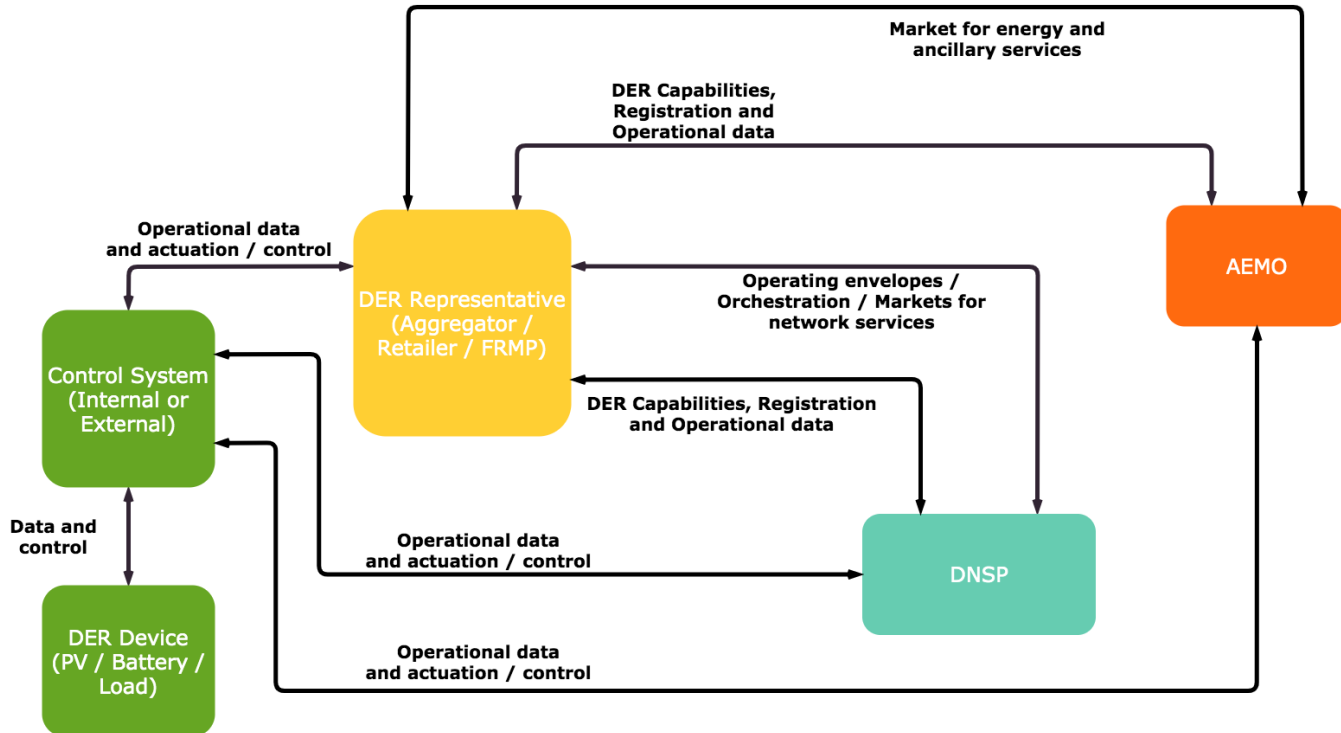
Market for energy and ancillary services

DER Capabilities, Registration and Operational data

Operational data and actuation / control

DER Representative (Aggregator / Retailer / FRMP)

AEMO

Operating envelopes / Orchestration / Markets for network services

Control System (Internal or External)

DER Capabilities, Registration and Operational data

Data and control

Operational data and actuation / control

DNSP

DER Device (PV / Battery / Load)

Operational data and actuation / control